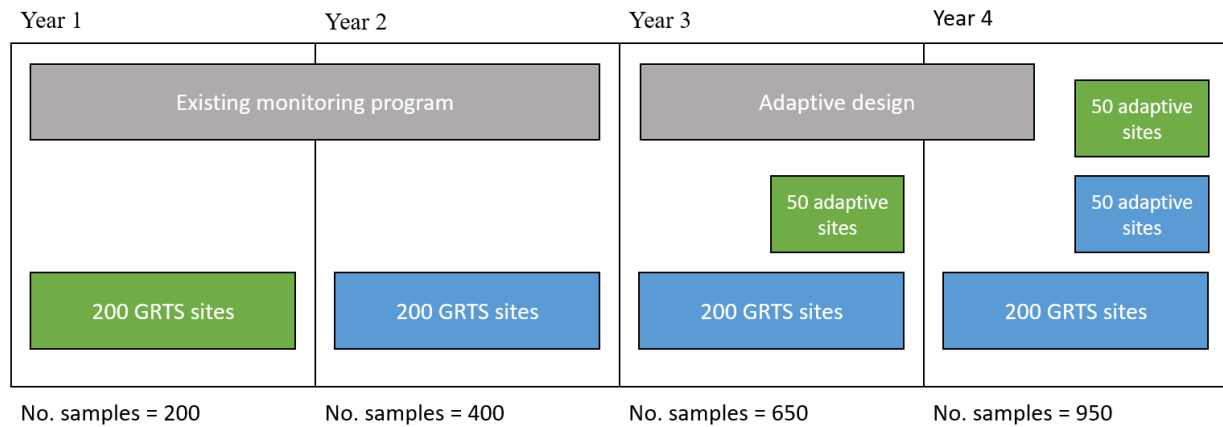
Year 1

Year 2

Year 3

Year 4

Existing monitoring program

Adaptive design

50 adaptive sites

50 adaptive sites

50 adaptive sites

200 GRTS sites

200 GRTS sites

200 GRTS sites

200 GRTS sites

No. samples = 200

No. samples = 400

No. samples = 650

No. samples = 950